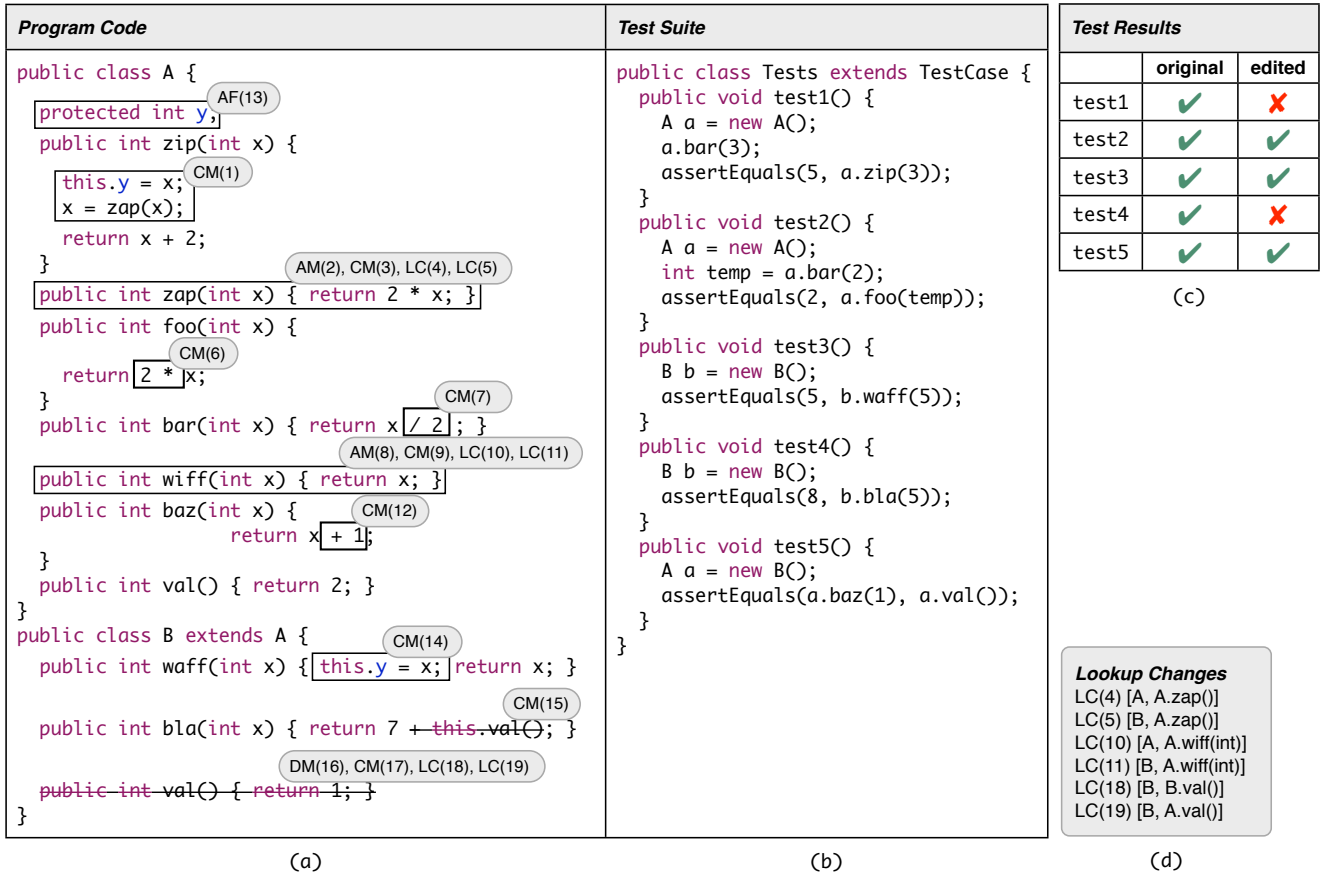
Program Code

public class A {
  protected int y; AF(13)
  public int zip(int x) {
    this.y = x; CM(1)
    x = zap(x);
    return x + 2;
  }
  AM(2), CM(3), LC(4), LC(5)
  public int zap(int x) { return 2 * x; }
  public int foo(int x) {
    CM(6)
    return 2 * x;
  }
  CM(7)
  public int bar(int x) { return x / 2 ; }
  AM(8), CM(9), LC(10), LC(11)
  public int wiff(int x) { return x; }
  public int baz(int x) { CM(12)
    return x + 1;
  }
  public int val() { return 2; }
}
public class B extends A {
  CM(14)
  public int waff(int x) { this.y = x; return x; }
  CM(15)
  public int bla(int x) { return 7 + this.val(); }
  DM(16), CM(17), LC(18), LC(19)
  public int val() { return 1; }
}

(a)

Test Suite

public class Tests extends TestCase {
  public void test1() {
    A a = new A();
    a.bar(3);
    assertEquals(5, a.zip(3));
  }
  public void test2() {
    A a = new A();
    int temp = a.bar(2);
    assertEquals(2, a.foo(temp));
  }
  public void test3() {
    B b = new B();
    assertEquals(5, b.waff(5));
  }
  public void test4() {
    B b = new B();
    assertEquals(8, b.bla(5));
  }
  public void test5() {
    A a = new B();
    assertEquals(a.baz(1), a.val());
  }
}

(b)

Test Results

| | original | edited |
|---|---|---|
| test1 | ✔ | ✘ |
| test2 | ✔ | ✔ |
| test3 | ✔ | ✔ |
| test4 | ✔ | ✘ |
| test5 | ✔ | ✔ |

(c)

Lookup Changes
LC(4) [A, A.zap()]
LC(5) [B, A.zap()]
LC(10) [A, A.wiff(int)]
LC(11) [B, A.wiff(int)]
LC(18) [B, B.val()]
LC(19) [B, A.val()]

(d)